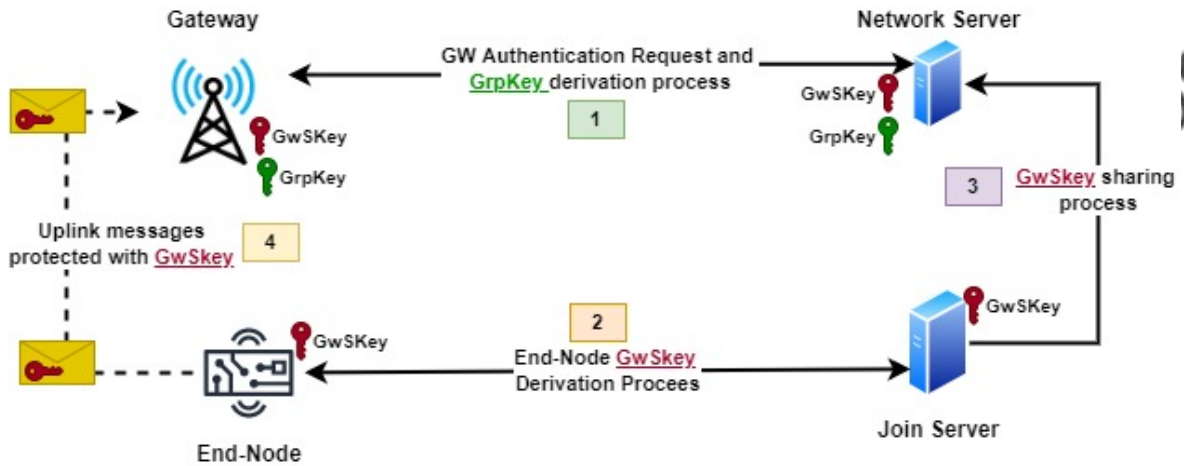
Gateway

GW Authentication Request and GrpKey derivation process

Network Server

1

GwSKey

GrpKey

GwSKey

GrpKey

3

GwSkey sharing process

Uplink messages protected with GwSkey

4

GwSKey

2

GwSKey

End-Node GwSkey Derivation Procees

End-Node

Join Server